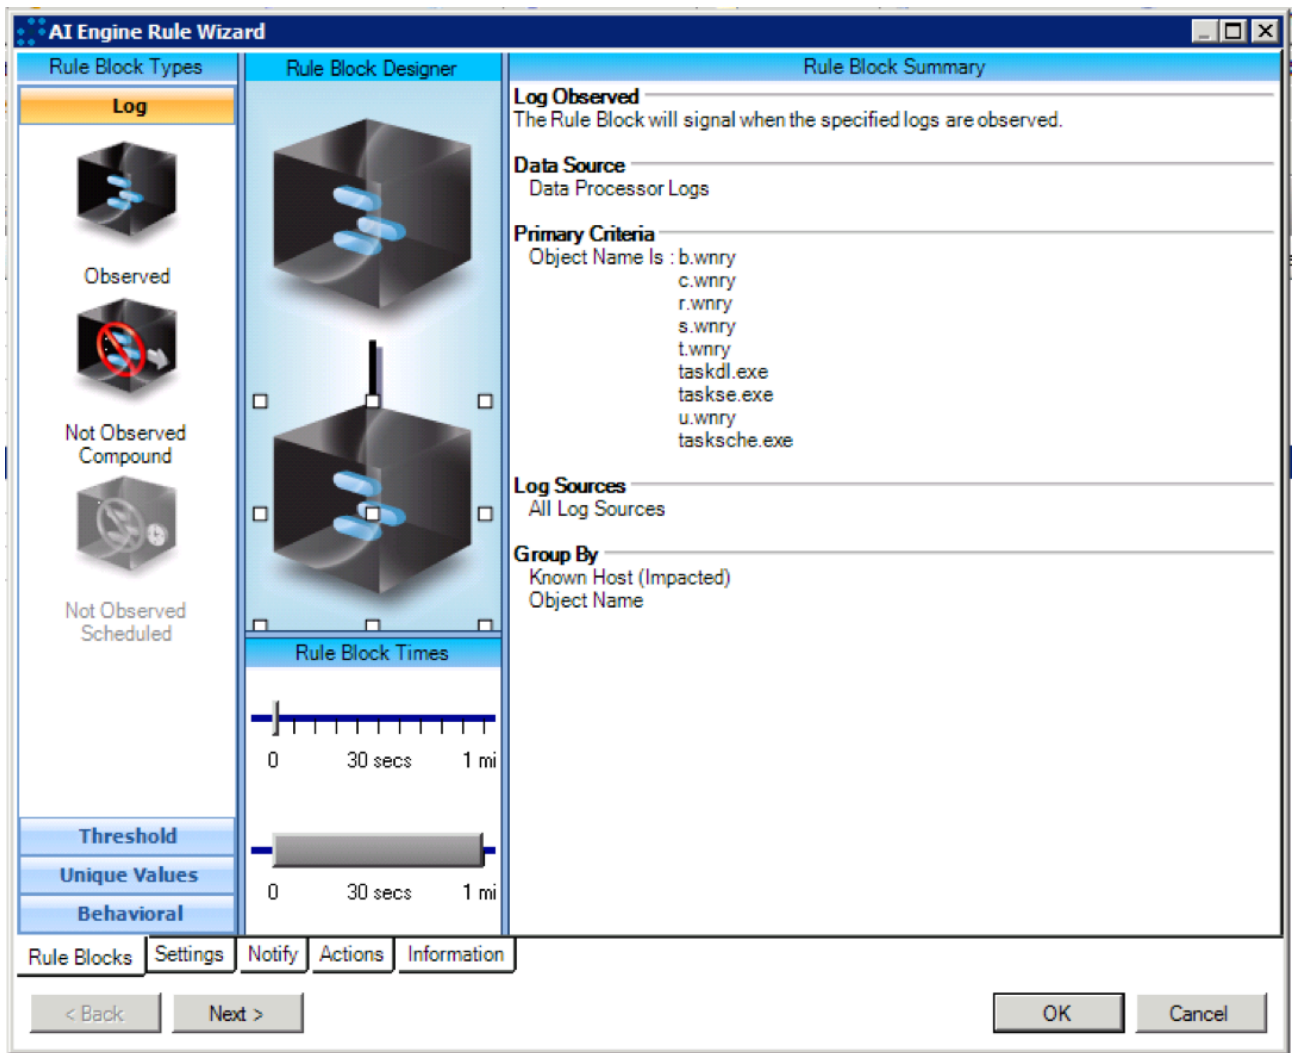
AI Engine Rule Wizard

Rule Block Types

Log

Observed

Not Observed Compound

Not Observed Scheduled

Threshold

Unique Values

Behavioral

Rule Block Designer

Rule Block Times

0 30 secs 1 mi

0 30 secs 1 mi

Rule Block Summary

Log Observed
The Rule Block will signal when the specified logs are observed.

Data Source
Data Processor Logs

Primary Criteria
Object Name Is : b.wnry
c.wnry
r.wnry
s.wnry
t.wnry
taskdl.exe
taskse.exe
u.wnry
tasksche.exe

Log Sources
All Log Sources

Group By
Known Host (Impacted)
Object Name

Rule Blocks | Settings | Notify | Actions | Information

< Back | Next > | OK | Cancel